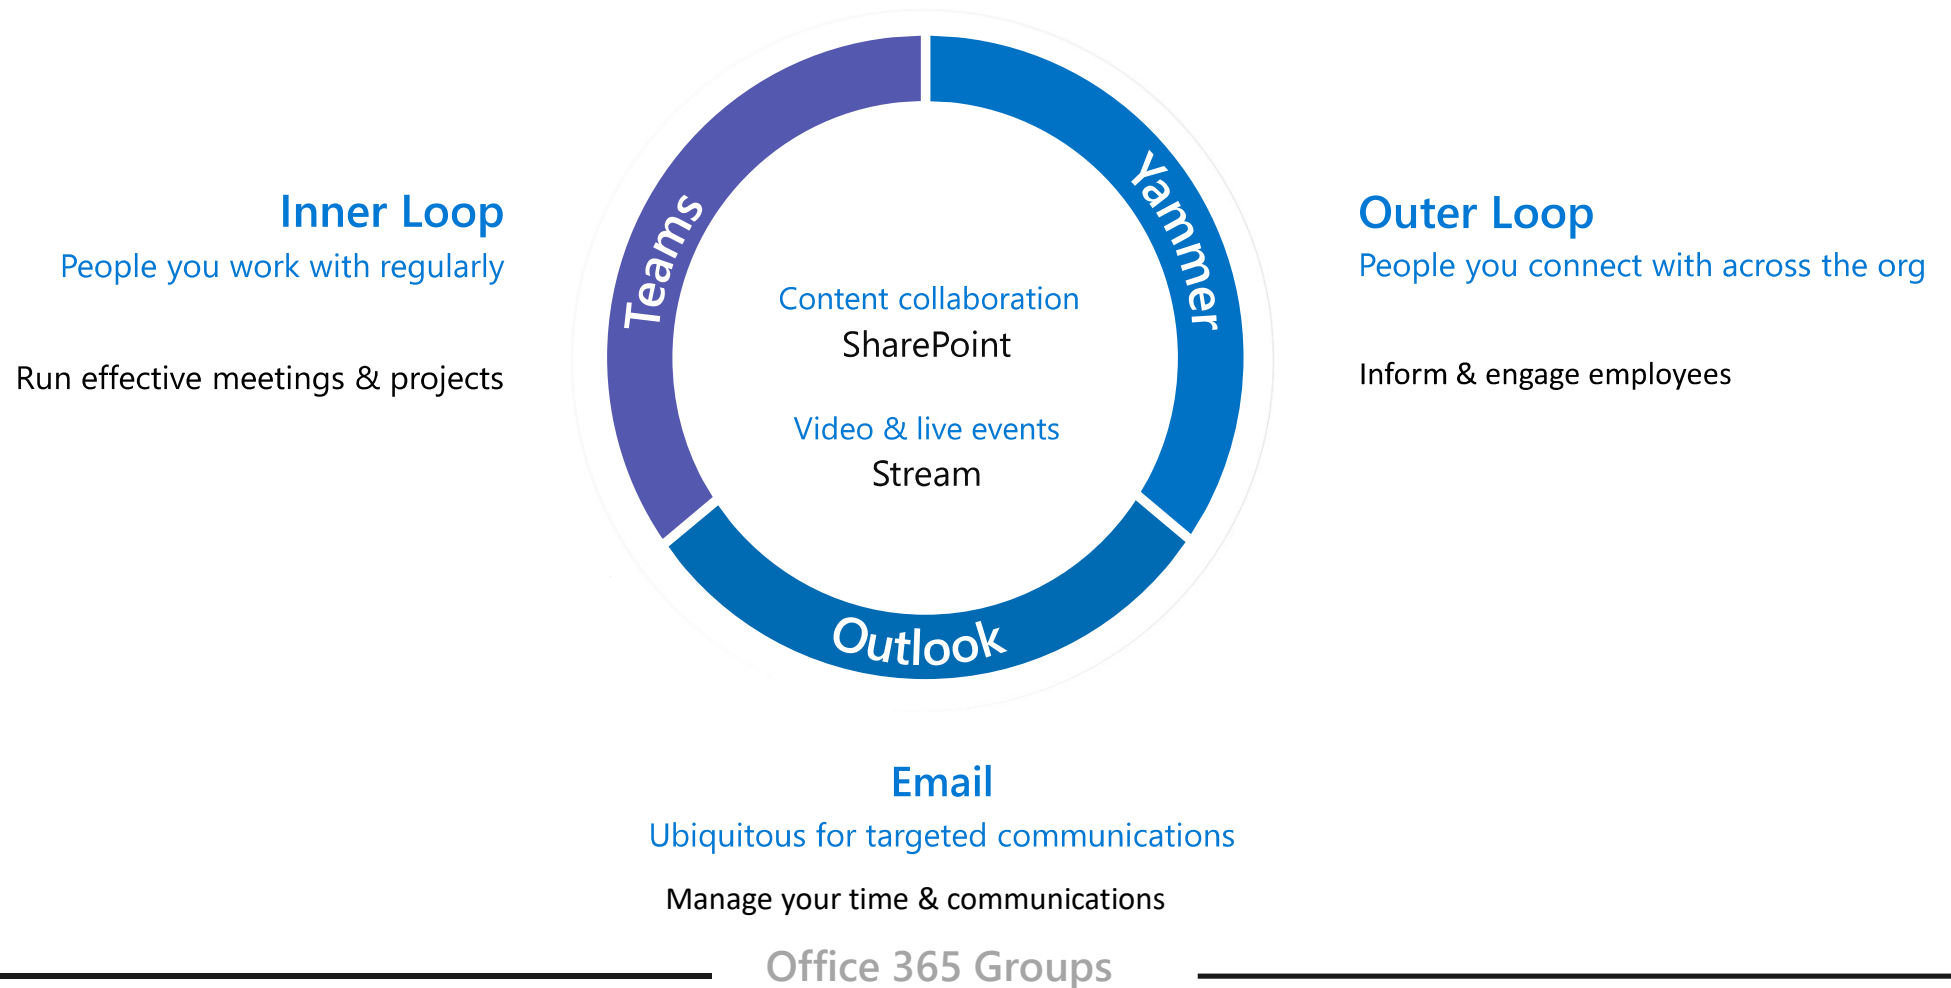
Inner Loop
People you work with regularly

Run effective meetings & projects

Teams

Yammer

Content collaboration
SharePoint

Video & live events
Stream

Outlook

Outer Loop
People you connect with across the org

Inform & engage employees

Email
Ubiquitous for targeted communications

Manage your time & communications

Office 365 Groups